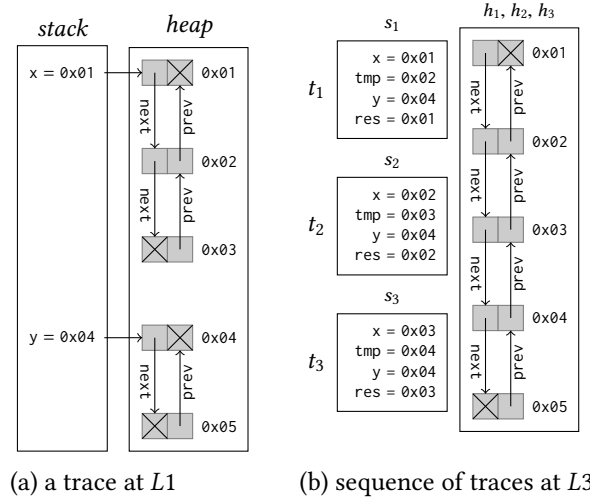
stack

heap

x = 0x01

0x01

next

prev

0x02

next

prev

0x03

y = 0x04

0x04

next

prev

0x05

$s_1$

x = 0x01
tmp = 0x02
y = 0x04
res = 0x01

$t_1$

$s_2$

x = 0x02
tmp = 0x03
y = 0x04
res = 0x02

$t_2$

$s_3$

x = 0x03
tmp = 0x04
y = 0x04
res = 0x03

$t_3$

$h_1, h_2, h_3$

0x01

next

prev

0x02

next

prev

0x03

next

prev

0x04

next

prev

0x05

(a) a trace at $L1$

(b) sequence of traces at $L3$